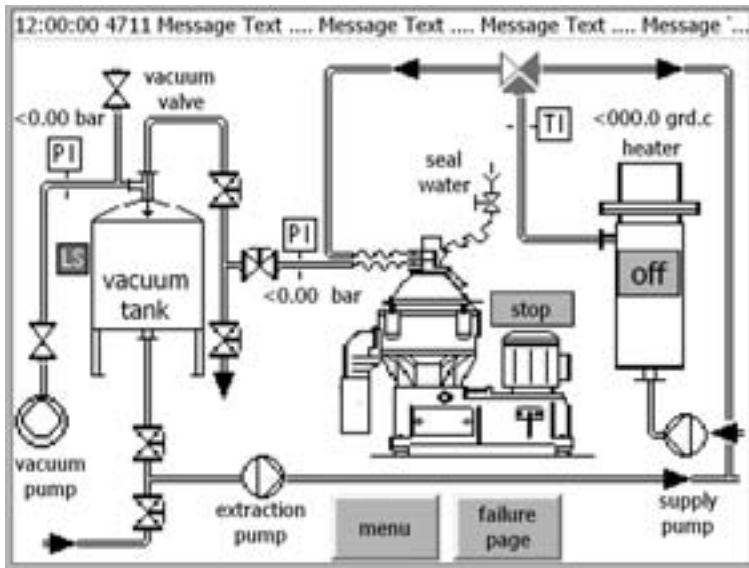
12:00:00 4711 Message Text .... Message Text .... Message Text .... Message '...

vacuum valve

<0.00 bar

PI

LS

vacuum tank

vacuum pump

PI

<0.00 bar

seal water

TI

<000.0 grd.c

heater

off

stop

extraction pump

menu

failure page

supply pump